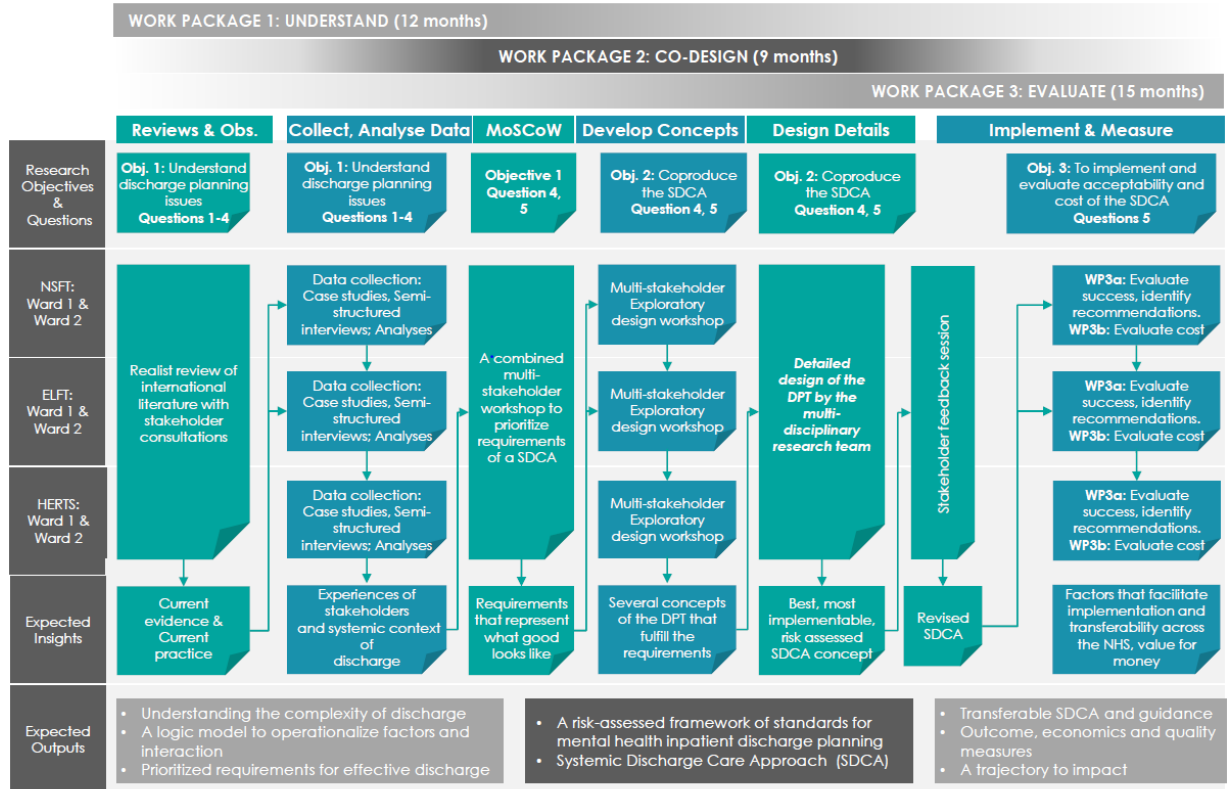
WORK PACKAGE 1: UNDERSTAND (12 months)

WORK PACKAGE 2: CO-DESIGN (9 months)

WORK PACKAGE 3: EVALUATE (15 months)

Reviews & Obs.

Collect, Analyse Data

MoSCoW

Develop Concepts

Design Details

Implement & Measure

Research Objectives & Questions

Obj. 1: Understand discharge planning issues Questions 1-4

Obj. 1: Understand discharge planning issues Questions 1-4

Objective 1 Question 4, 5

Obj. 2: Coproduce the SDCA Question 4, 5

Obj. 2: Coproduce the SDCA Question 4, 5

Obj. 3: To implement and evaluate acceptability and cost of the SDCA Questions 5

NSFT: Ward 1 & Ward 2

ELFT: Ward 1 & Ward 2

HERTS: Ward 1 & Ward 2

Realist review of international literature with stakeholder consultations

Data collection: Case studies, Semi-structured interviews; Analyses

Data collection: Case studies, Semi-structured interviews; Analyses

Data collection: Case studies, Semi-structured interviews; Analyses

A combined multi-stakeholder workshop to prioritize requirements of a SDCA

Multi-stakeholder Exploratory design workshop

Multi-stakeholder Exploratory design workshop

Multi-stakeholder Exploratory design workshop

Detailed design of the DPT by the multi-disciplinary research team

Stakeholder feedback session

WP3a: Evaluate success, identify recommendations. WP3b: Evaluate cost

WP3a: Evaluate success, identify recommendations. WP3b: Evaluate cost

WP3a: Evaluate success, identify recommendations. WP3b: Evaluate cost

Expected Insights

Current evidence & Current practice

Experiences of stakeholders and systemic context of discharge

Requirements that represent what good looks like

Several concepts of the DPT that fulfill the requirements

Best, most implementable, risk assessed SDCA concept

Revised SDCA

Factors that facilitate implementation and transferability across the NHS, value for money

Expected Outputs

• Understanding the complexity of discharge
• A logic model to operationalize factors and interaction
• Prioritized requirements for effective discharge

• A risk-assessed framework of standards for mental health inpatient discharge planning
• Systemic Discharge Care Approach (SDCA)

• Transferable SDCA and guidance
• Outcome, economics and quality measures
• A trajectory to impact